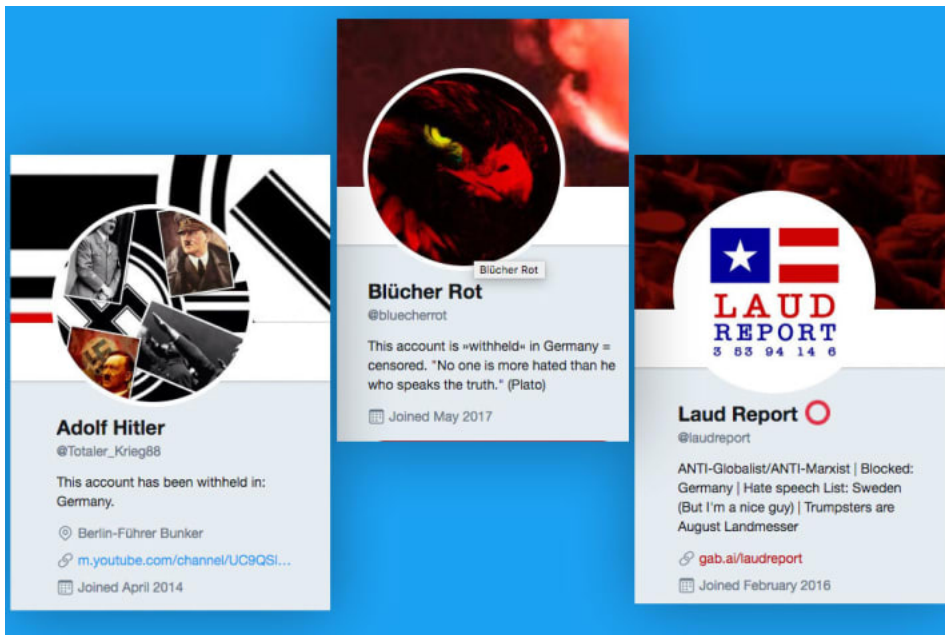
Adolf Hitler
@Totaler_Krieg88

This account has been withheld in: Germany.

Berlin-Führer Bunker
m.youtube.com/channel/UC9QSi...
Joined April 2014

Blücher Rot
Blücher Rot
@bluecherrot

This account is »withheld« in Germany = censored. "No one is more hated than he who speaks the truth." (Plato)

Joined May 2017

LAUD REPORT
3 53 94 14 6

Laud Report
@laudreport

ANTI-Globalist/ANTI-Marxist | Blocked: Germany | Hate speech List: Sweden (But I'm a nice guy) | Trumpsters are August Landmesser

gab.ai/laudreport
Joined February 2016